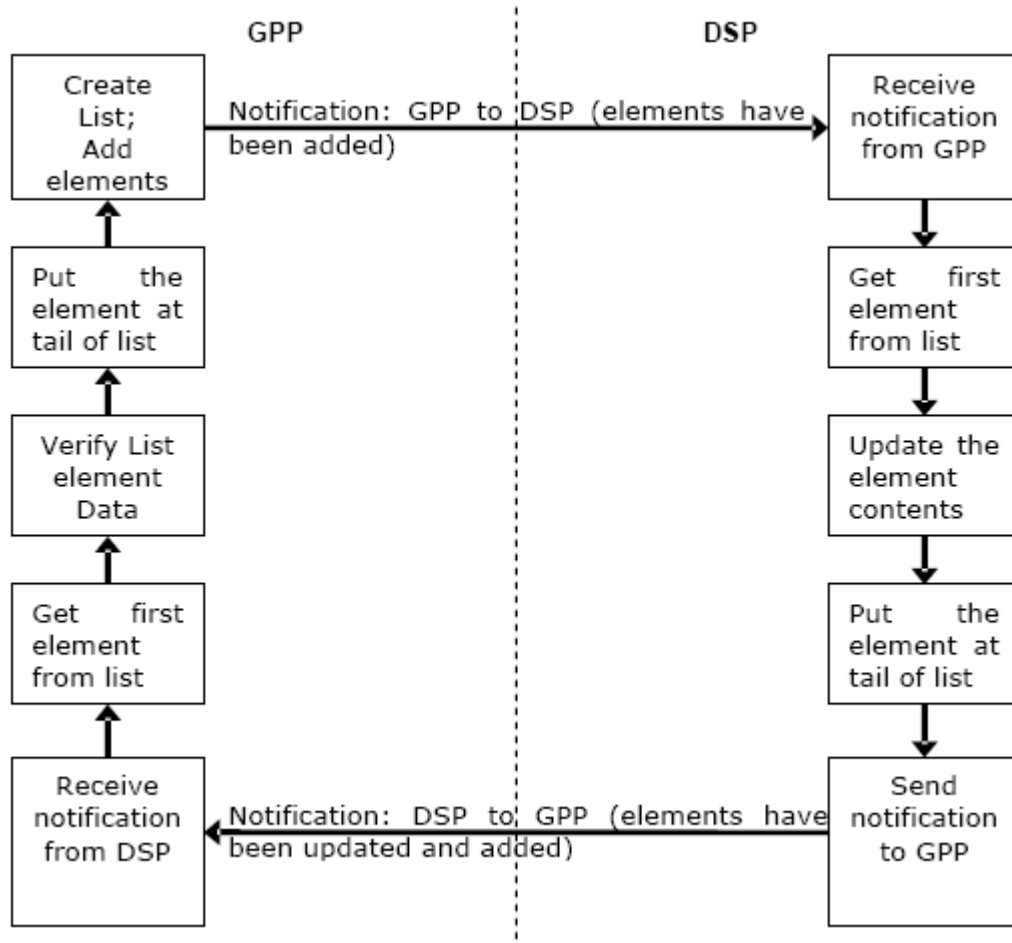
GPP

DSP

Create List; Add elements

Notification: GPP to DSP (elements have been added)

Receive notification from GPP

Put the element at tail of list

Get first element from list

Verify List element Data

Update the element contents

Get first element from list

Put the element at tail of list

Receive notification from DSP

Notification: DSP to GPP (elements have been updated and added)

Send notification to GPP